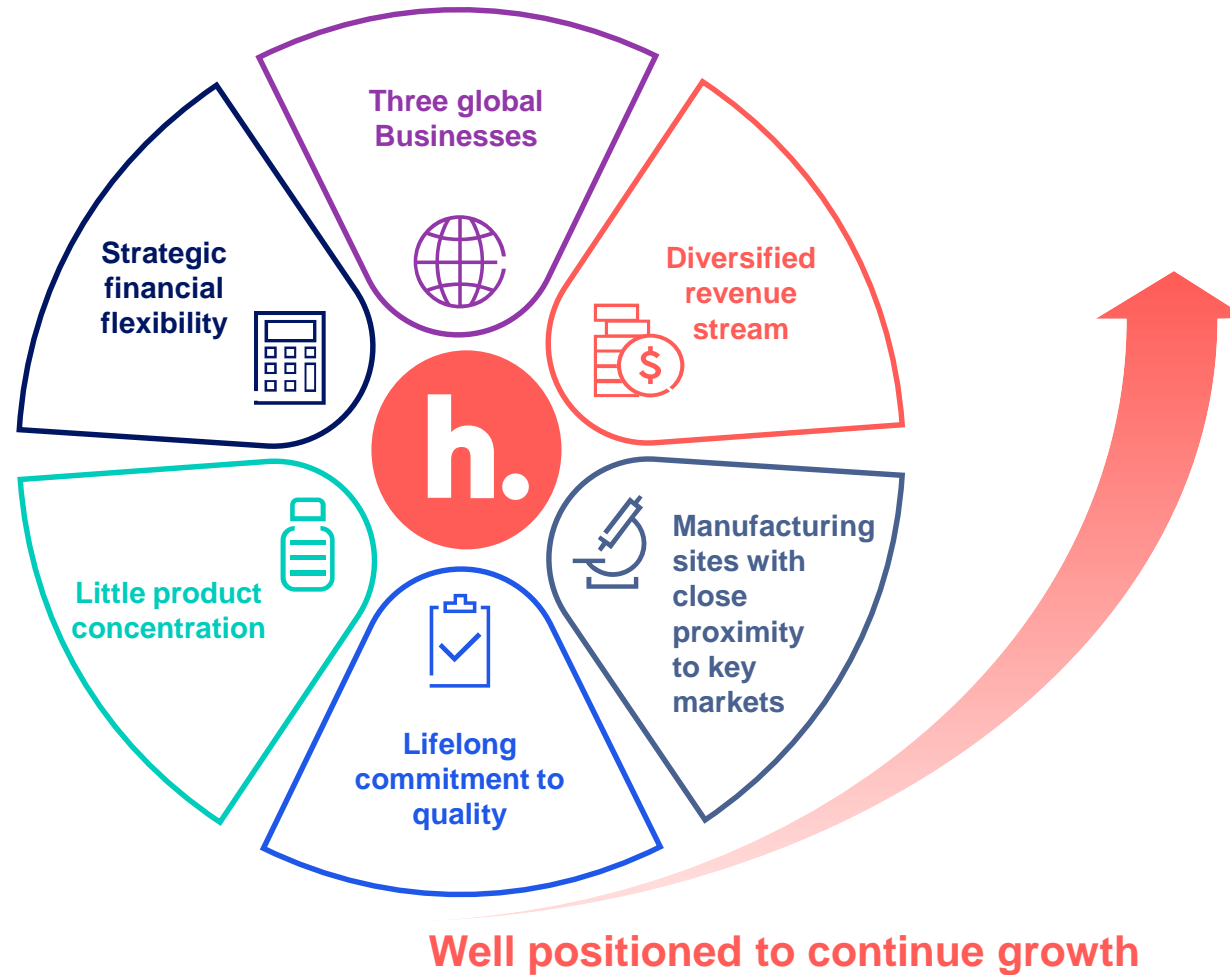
Three global Businesses

Diversified revenue stream

Manufacturing sites with close proximity to key markets

Lifelong commitment to quality

Little product concentration

Strategic financial flexibility

h.

Well positioned to continue growth